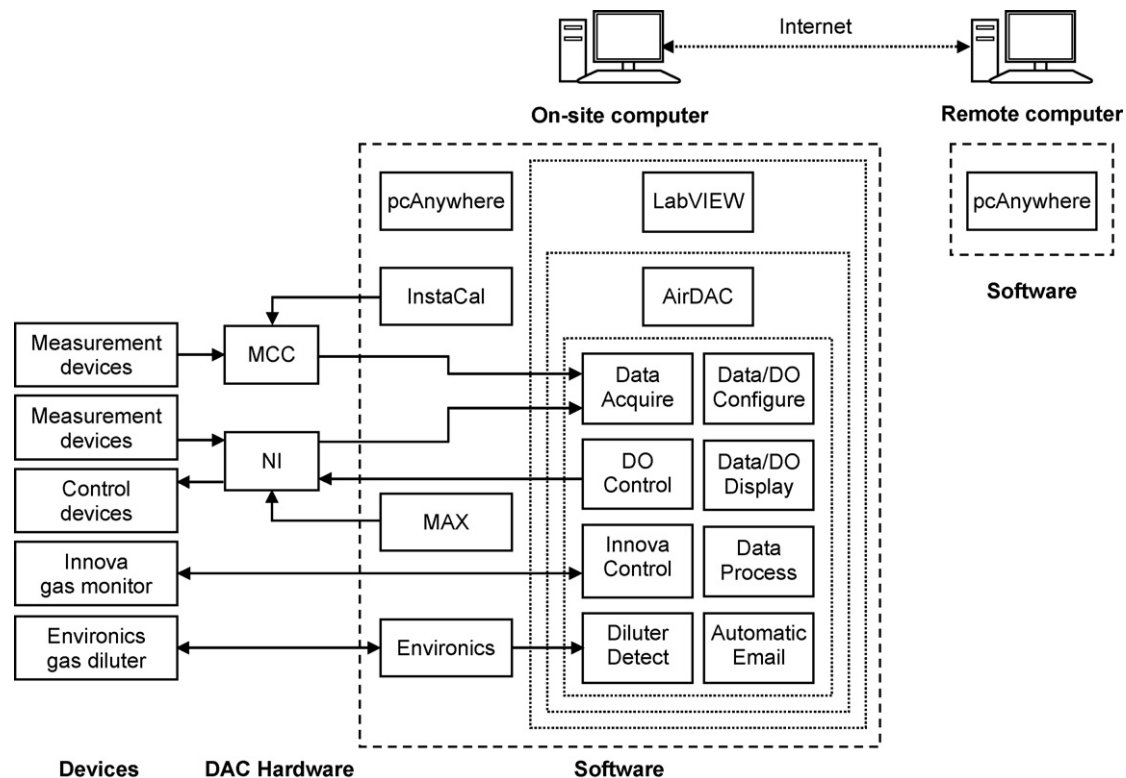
Internet

On-site computer

Remote computer

pcAnywhere

LabVIEW

pcAnywhere

AirDAC

Software

InstaCal

Measurement devices

MCC

Data Acquire

Data/DO Configure

Measurement devices

NI

DO Control

Data/DO Display

Control devices

MAX

Innova gas monitor

Innova Control

Data Process

Environics gas diluter

Environics

Diluter Detect

Automatic Email

Devices

DAC Hardware

Software